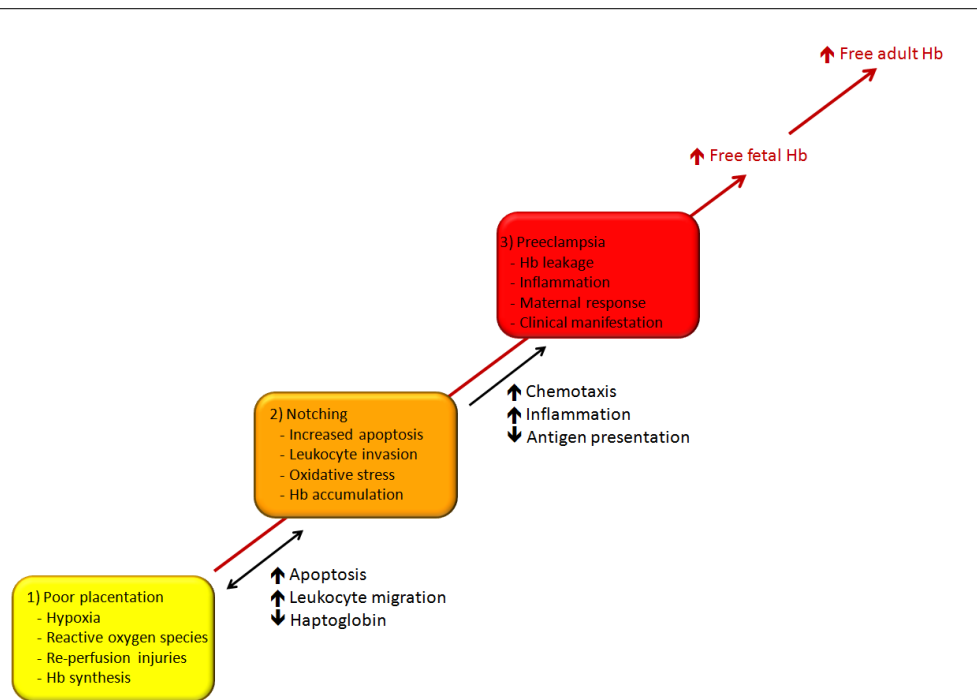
↑ Free adult Hb

↑ Free fetal Hb

3) Preeclampsia
- Hb leakage
- Inflammation
- Maternal response
- Clinical manifestation

↑ Chemotaxis
↑ Inflammation
↓ Antigen presentation

2) Notching
- Increased apoptosis
- Leukocyte invasion
- Oxidative stress
- Hb accumulation

↑ Apoptosis
↑ Leukocyte migration
↓ Haptoglobin

1) Poor placentation
- Hypoxia
- Reactive oxygen species
- Re-perfusion injuries
- Hb synthesis